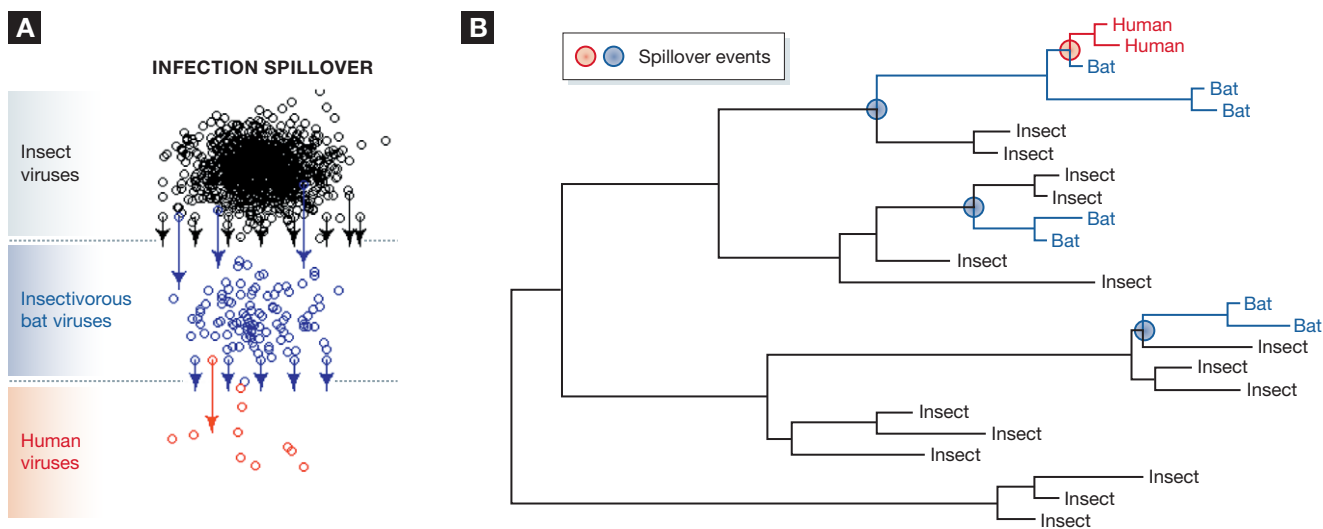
A

INFECTION SPILLOVER

Insect viruses

Insectivorous bat viruses

Human viruses

B

Spillover events

Human
Human
Bat
Bat
Bat
Insect
Insect
Insect
Insect
Bat
Bat
Insect
Insect
Bat
Bat
Insect
Insect
Insect
Insect
Insect
Insect
Insect
Insect
Insect